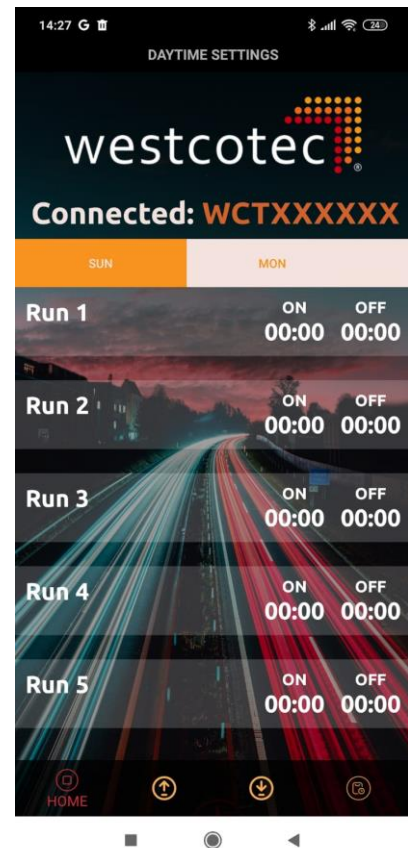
14:27 G

24

DAYTIME SETTINGS

westcotec

Connected: WCTXXXXXX

SUN

MON

Run 1 ON OFF 00:00 00:00

Run 2 ON OFF 00:00 00:00

Run 3 ON OFF 00:00 00:00

Run 4 ON OFF 00:00 00:00

Run 5 ON OFF 00:00 00:00

HOME